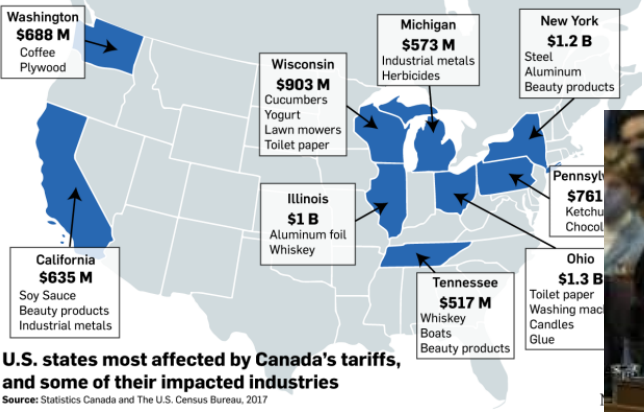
Washington
$688 M
Coffee
Plywood

Michigan
$573 M
Industrial metals
Herbicides

New York
$1.2 B
Steel
Aluminum
Beauty products

Wisconsin
$903 M
Cucumbers
Yogurt
Lawn mowers
Toilet paper

Pennsylv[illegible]
$761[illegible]
Ketchu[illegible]
Chocol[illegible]

Illinois
$1 B
Aluminum foil
Whiskey

California
$635 M
Soy Sauce
Beauty products
Industrial metals

Tennessee
$517 M
Whiskey
Boats
Beauty products

Ohio
$1.3 B
Toilet paper
Washing mac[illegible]
Candles
Glue

U.S. states most affected by Canada's tariffs, and some of their impacted industries
Source: Statistics Canada and The U.S. Census Bureau, 2017